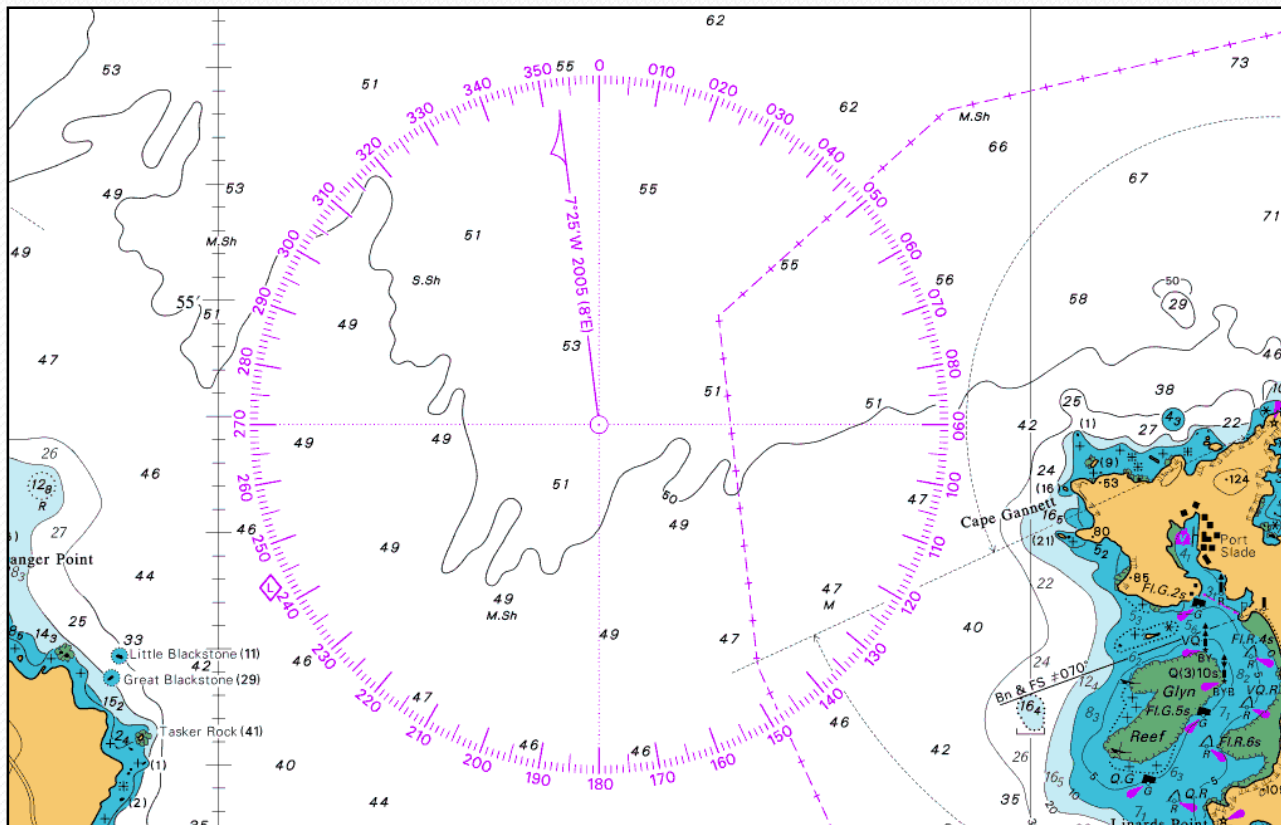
62
53
51
55
0
010
020
350
340
330
62
73
M.Sh
66
030
040
320
310
300
290
280
270
260
250
240
230
220
210
200
190
180
170
160
150
140
130
120
110
100
090
080
070
060
050
67
71
49
53
M.Sh
55
51
7°25'W 2005 (8'E)
S.Sh
55
56
58
29
50
49
55'
51
49
46
47
53
51
38
25
4₃
22
(1)
27
42
51
24
(16)
(9)
53
124
26
12₈
R
46
49
49
51
50
49
47
16₅
Cape Gannett
80
Port Slade
(21)
5₂
27
s)
46
49
47
angler Point
44
49
M.Sh
49
M
47
22
85
Fl.G.2s
8₃
25
33
46
42
47
40
VQ
Fl.R.4s
14₃
Little Blackstone (11)
Great Blackstone (29)
24
Q(3)10s
Bn & FS ≠070°
Glyn
BY
BYB
15₂
47
12₄
Fl.G.5s
VQ.R
Tasker Rock (41)
16₄
8₃
Reef
7₁
Fl.R.6s
46
46
42
26
40
46
16₅
Q.G
Q.R
40
44
35
35
7₁
Linards Point
(1)
(2)